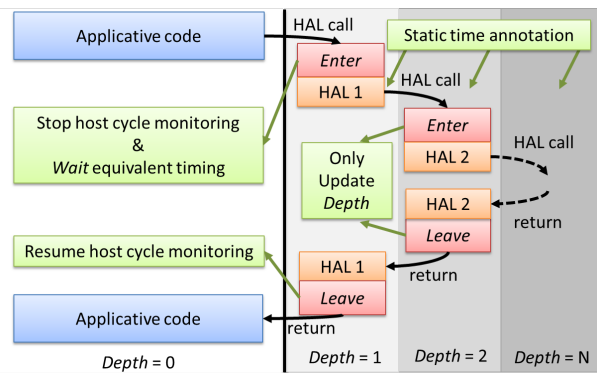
Applicative code

HAL call

Static time annotation

Enter

HAL 1

HAL call

Stop host cycle monitoring & *Wait* equivalent timing

Enter

HAL 2

HAL call

Only Update *Depth*

HAL 2

return

Leave

Resume host cycle monitoring

HAL 1

return

Leave

Applicative code

return

*Depth* = 0

*Depth* = 1

*Depth* = 2

*Depth* = N